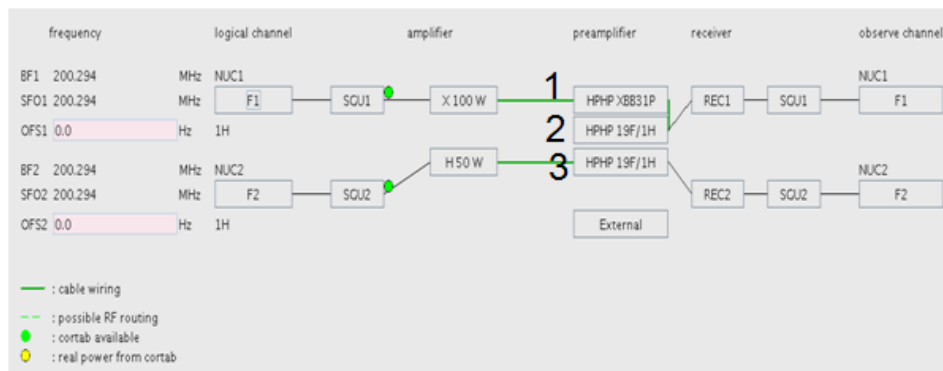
frequency logical channel amplifier preamplifier receiver observe channel

BF1 200.294 MHz NUC1 NUC1
SFO1 200.294 MHz F1 SGU1 X 100 W 1 HPHP XBB31P REC1 SGU1 F1
OFS1 0.0 Hz 1H 2 HPHP 19F/1H

BF2 200.294 MHz NUC2 H 50 W 3 HPHP 19F/1H NUC2
SFO2 200.294 MHz F2 SGU2 REC2 SGU2 F2
OFS2 0.0 Hz 1H External

: cable wiring
: possible RF routing
: cortab available
: real power from cortab